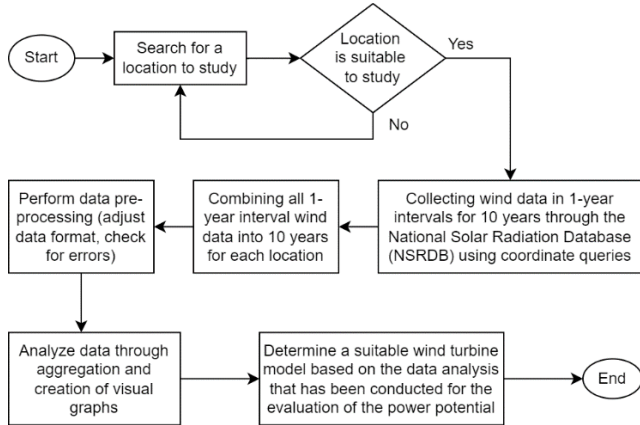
Start

Search for a location to study

Location is suitable to study

Yes

No

Collecting wind data in 1-year intervals for 10 years through the National Solar Radiation Database (NSRDB) using coordinate queries

Combining all 1-year interval wind data into 10 years for each location

Perform data pre-processing (adjust data format, check for errors)

Analyze data through aggregation and creation of visual graphs

Determine a suitable wind turbine model based on the data analysis that has been conducted for the evaluation of the power potential

End